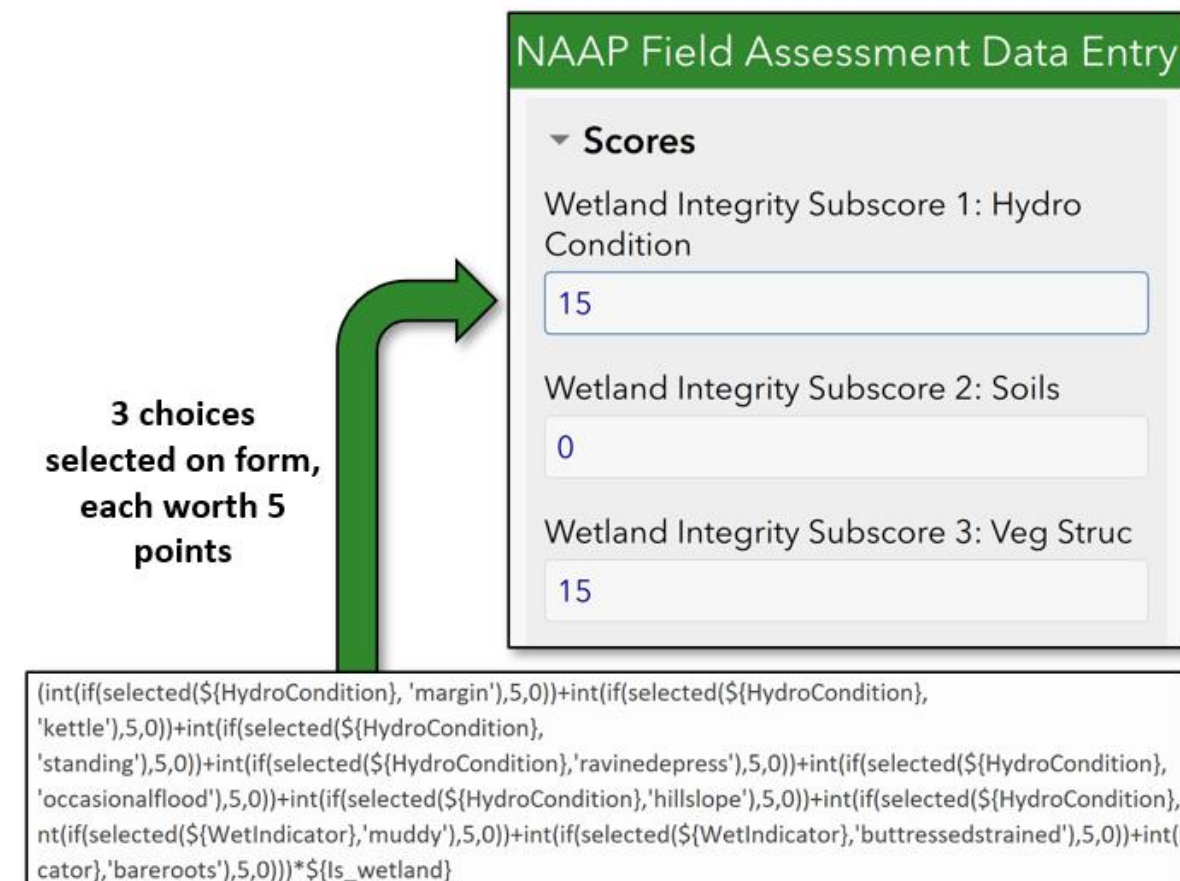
NAAP Field Assessment Data Entry

Scores

Wetland Integrity Subscore 1: Hydro Condition

15

Wetland Integrity Subscore 2: Soils

0

Wetland Integrity Subscore 3: Veg Struc

15

3 choices selected on form, each worth 5 points

(int(if(selected(${HydroCondition}, 'margin'),5,0))+int(if(selected(${HydroCondition}, 'kettle'),5,0))+int(if(selected(${HydroCondition}, 'standing'),5,0))+int(if(selected(${HydroCondition},'ravinedepress'),5,0))+int(if(selected(${HydroCondition}, 'occasionalflood'),5,0))+int(if(selected(${HydroCondition},'hillslope'),5,0))+int(if(selected(${HydroCondition}, nt(if(selected(${WetIndicator},'muddy'),5,0))+int(if(selected(${WetIndicator},'buttressedstrained'),5,0))+int( cator},'bareroots'),5,0)))*${Is_wetland}